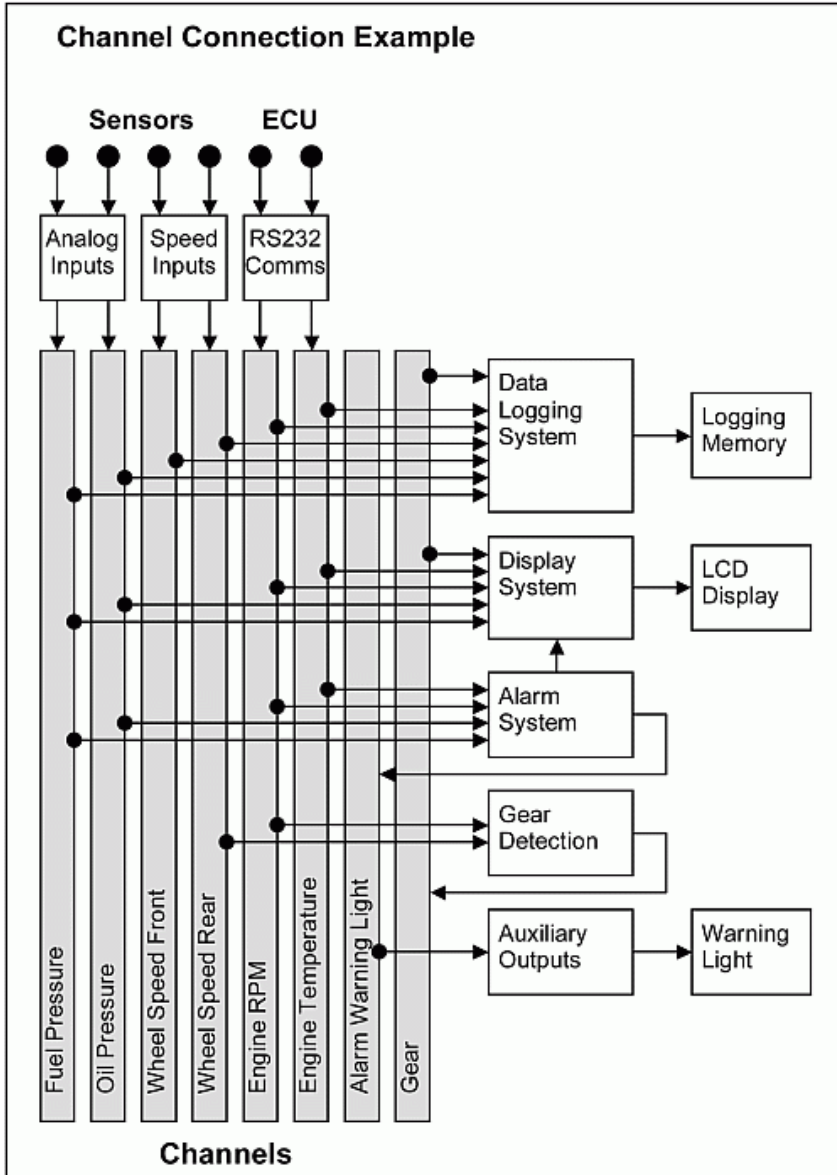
Channel Connection Example

Sensors
ECU

Analog Inputs
Speed Inputs
RS232 Comms

Data Logging System
Logging Memory

Display System
LCD Display

Alarm System

Gear Detection

Auxiliary Outputs
Warning Light

Fuel Pressure
Oil Pressure
Wheel Speed Front
Wheel Speed Rear
Engine RPM
Engine Temperature
Alarm Warning Light
Gear

Channels